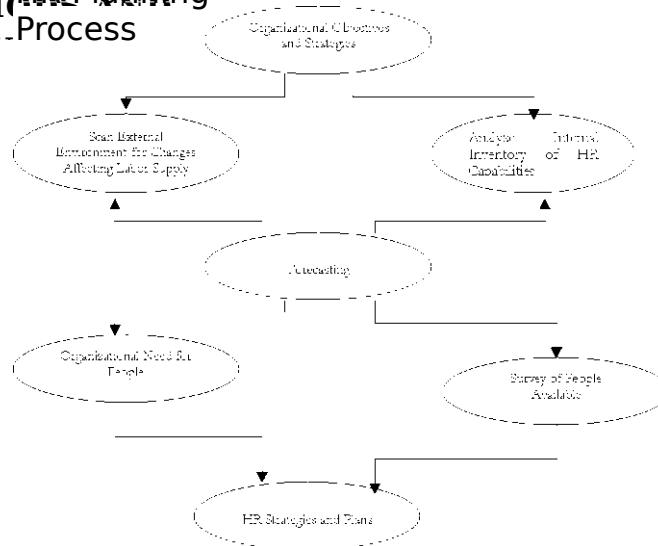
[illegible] Process

Organizational Objectives and Strategies

Scan External Environment for Changes Affecting Labor Supply

Analyze Internal Inventory of HR Capabilities

Forecasting

Organizational Need for People

Survey of People Available

HR Strategies and Plans